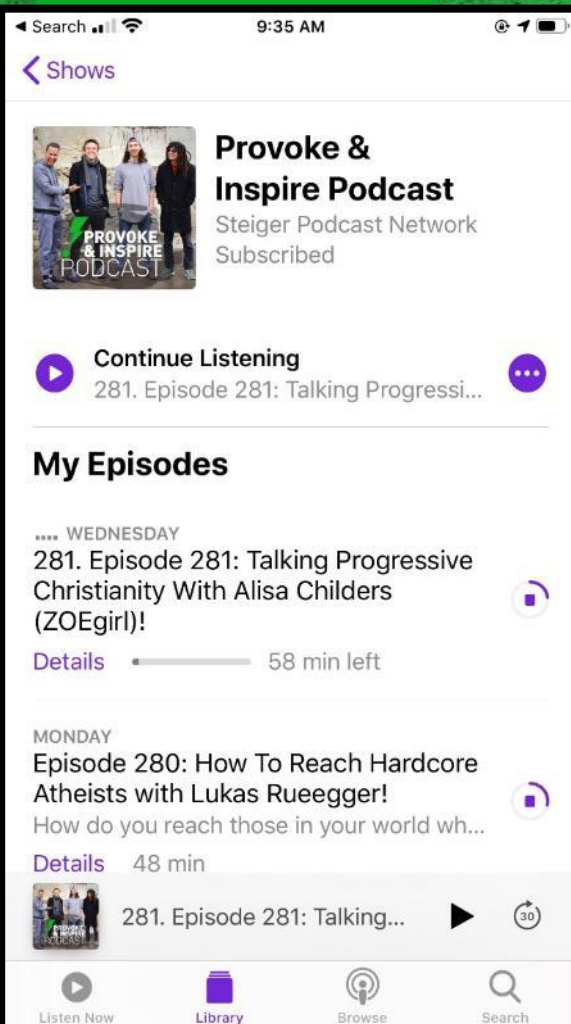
◂ Search 9:35 AM

< Shows

PROVOKE & INSPIRE PODCAST

Provoke & Inspire Podcast
Steiger Podcast Network
Subscribed

Continue Listening
281. Episode 281: Talking Progressi...

My Episodes

.... WEDNESDAY
281. Episode 281: Talking Progressive Christianity With Alisa Childers (ZOEgirl)!
Details 58 min left

MONDAY
Episode 280: How To Reach Hardcore Atheists with Lukas Rueegger!
How do you reach those in your world wh...
Details 48 min

281. Episode 281: Talking...

30

Listen Now Library Browse Search